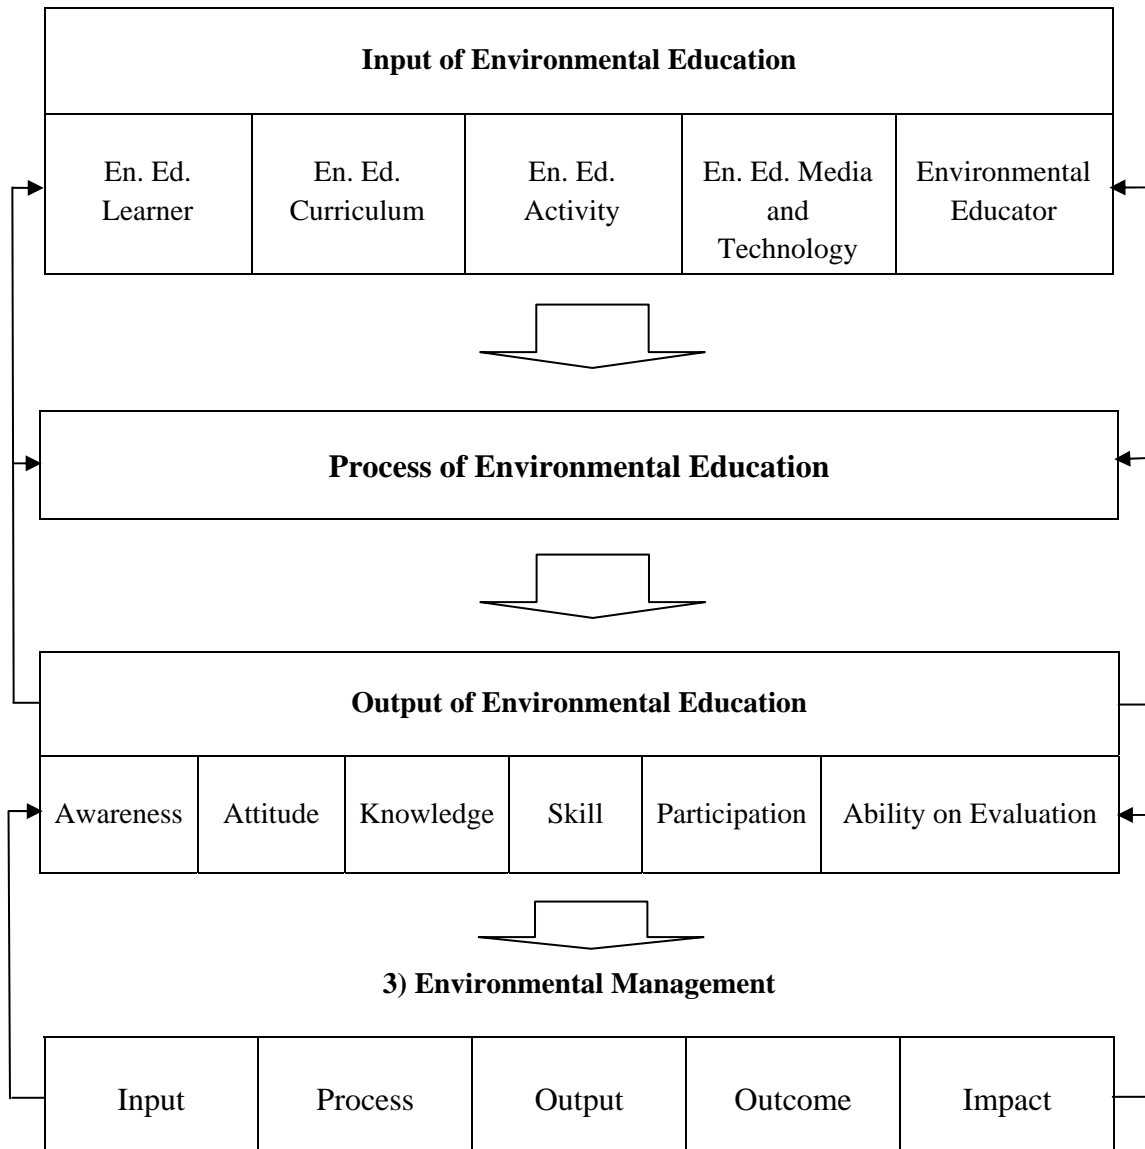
**Input of Environmental Education**

| En. Ed. Learner | En. Ed. Curriculum | En. Ed. Activity | En. Ed. Media and Technology | Environmental Educator |
|---|---|---|---|---|

**Process of Environmental Education**

**Output of Environmental Education**

| Awareness | Attitude | Knowledge | Skill | Participation | Ability on Evaluation |
|---|---|---|---|---|---|

**3) Environmental Management**

| Input | Process | Output | Outcome | Impact |
|---|---|---|---|---|